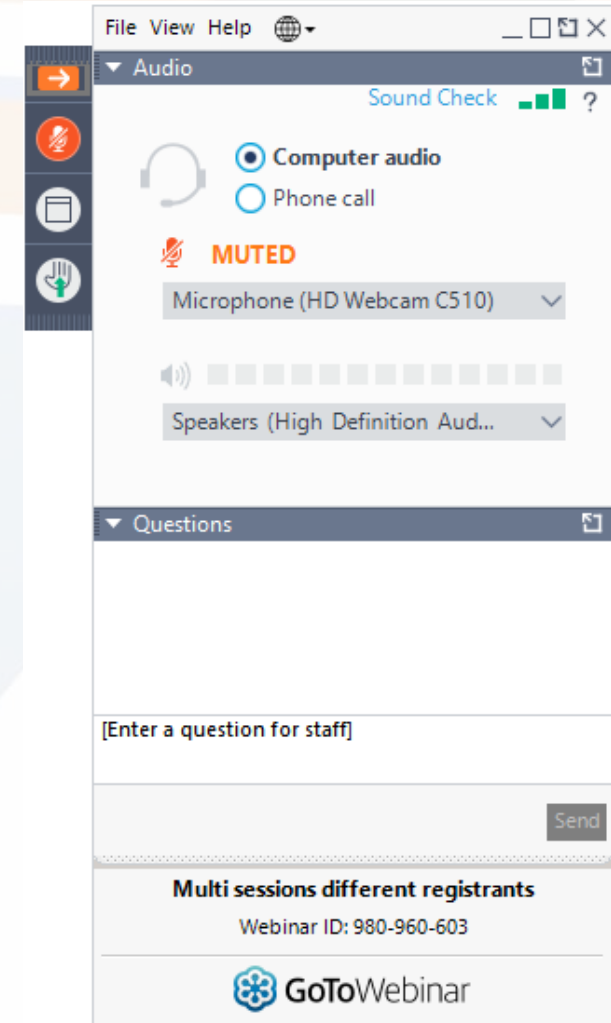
File View Help

Audio

Sound Check ?

Computer audio

Phone call

MUTED

Microphone (HD Webcam C510)

Speakers (High Definition Aud...

Questions

[Enter a question for staff]

Send

Multi sessions different registrants

Webinar ID: 980-960-603

GoToWebinar